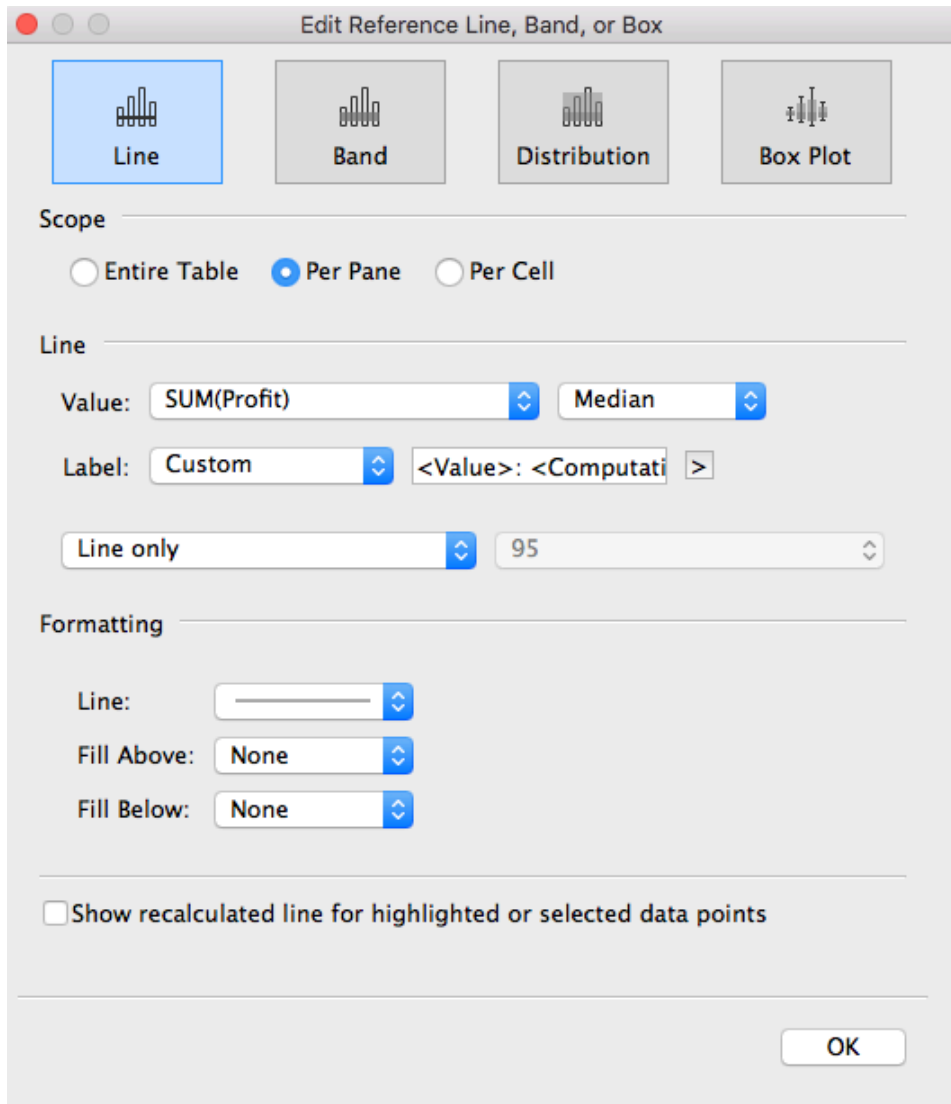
Edit Reference Line, Band, or Box

Line

Band

Distribution

Box Plot

Scope

Entire Table

Per Pane

Per Cell

Line

Value: SUM(Profit)

Median

Label: Custom

<Value>: <Computati

>

Line only

95

Formatting

Line:

Fill Above: None

Fill Below: None

Show recalculated line for highlighted or selected data points

OK